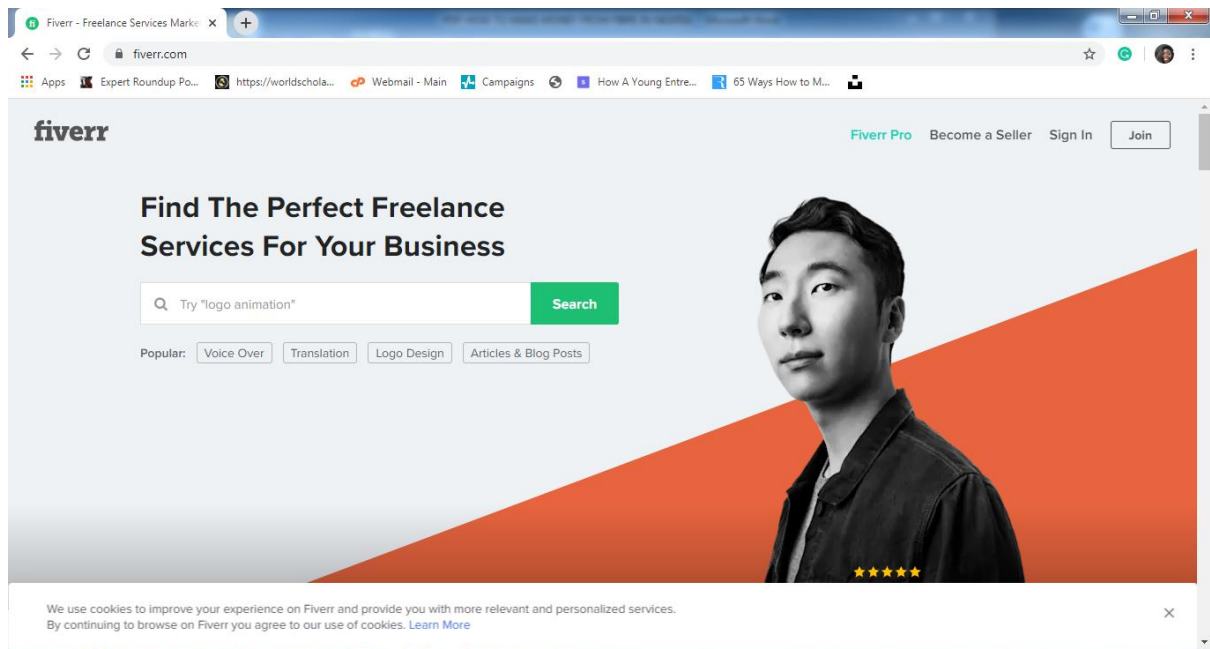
Fiverr - Freelance Services Marke ×

fiverr.com

Apps Expert Roundup Po... https://worldschola... Webmail - Main Campaigns How A Young Entre... 65 Ways How to M...

fiverr

Fiverr Pro Become a Seller Sign In Join

Find The Perfect Freelance Services For Your Business

Try "logo animation" Search

Popular: Voice Over Translation Logo Design Articles & Blog Posts

We use cookies to improve your experience on Fiverr and provide you with more relevant and personalized services. By continuing to browse on Fiverr you agree to our use of cookies. Learn More

×